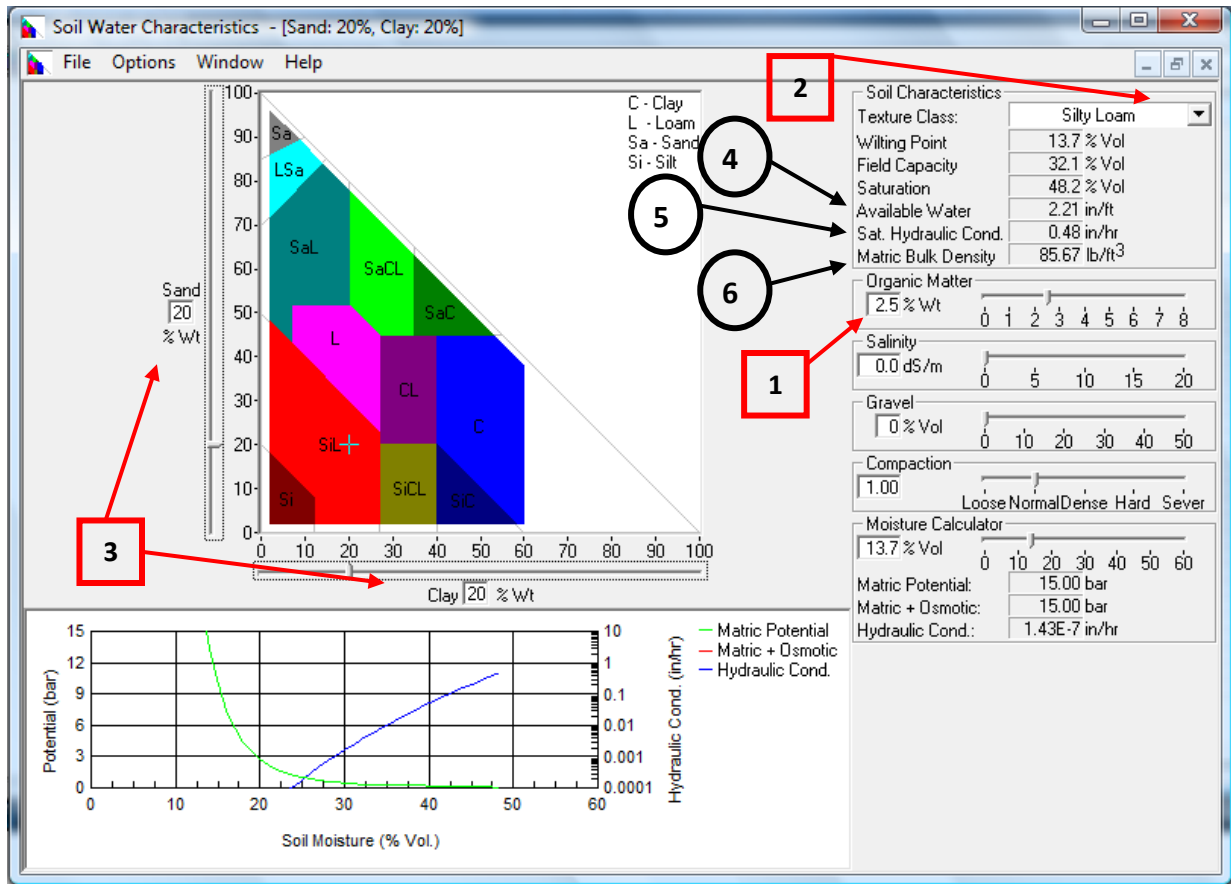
Soil Water Characteristics - [Sand: 20%, Clay: 20%]

File Options Window Help

Sand
20
% Wt

100
90
80
70
60
50
40
30
20
10
0

C - Clay
L - Loam
Sa - Sand
Si - Silt

Sa
LSa
SaL
SaCL
SaC
L
CL
C
SiL
Si
SiCL
SiC

0 10 20 30 40 50 60 70 80 90 100

Clay 20 % Wt

2

4

5

6

1

3

Soil Characteristics
Texture Class: Silty Loam
Wilting Point 13.7 % Vol
Field Capacity 32.1 % Vol
Saturation 48.2 % Vol
Available Water 2.21 in/ft
Sat. Hydraulic Cond. 0.48 in/hr
Matric Bulk Density 85.67 lb/ft$^3$

Organic Matter
2.5 % Wt
0 1 2 3 4 5 6 7 8

Salinity
0.0 dS/m
0 5 10 15 20

Gravel
0 % Vol
0 10 20 30 40 50

Compaction
1.00
Loose Normal Dense Hard Sever

Moisture Calculator
13.7 % Vol
0 10 20 30 40 50 60
Matric Potential: 15.00 bar
Matric + Osmotic: 15.00 bar
Hydraulic Cond.: 1.43E-7 in/hr

Potential (bar)
15
12
9
6
3
0

10
1
0.1
0.01
0.001
0.0001

Hydraulic Cond. (in/hr)

Matric Potential
Matric + Osmotic
Hydraulic Cond.

0 10 20 30 40 50 60

Soil Moisture (% Vol.)